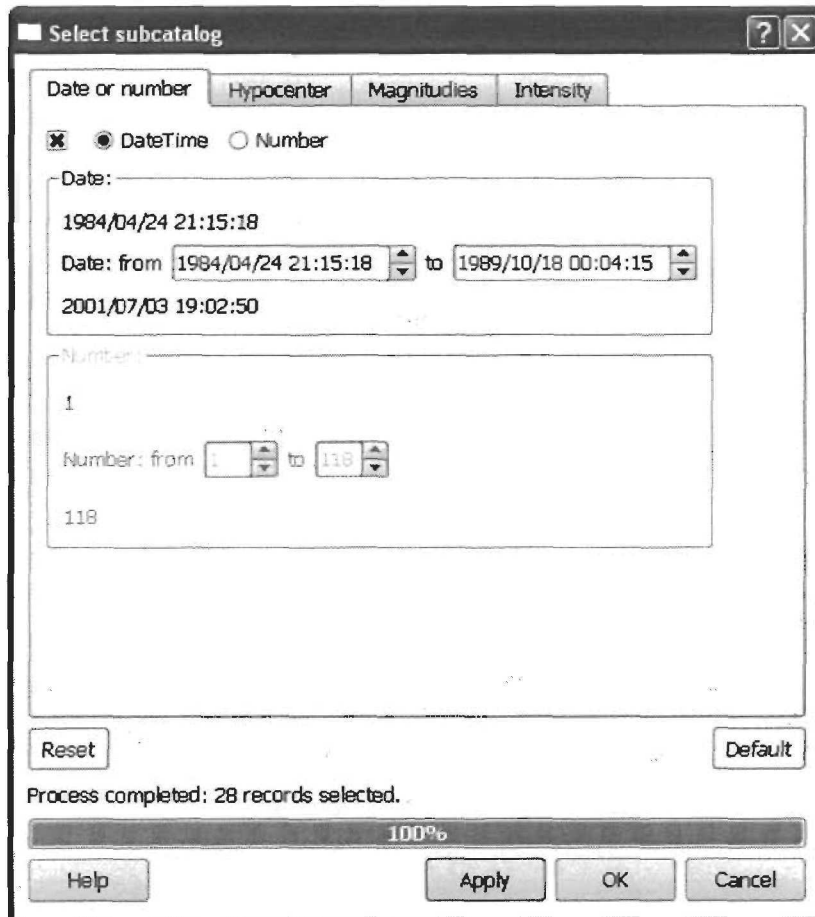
Select subcatalog

?

Date or number | Hypocenter | Magnitudies | Intensity

DateTime Number

Date:

1984/04/24 21:15:18

Date: from 1984/04/24 21:15:18 to 1989/10/18 00:04:15

2001/07/03 19:02:50

Number:

1

Number: from 1 to 118

118

Reset

Default

Process completed: 28 records selected.

100%

Help

Apply

OK

Cancel